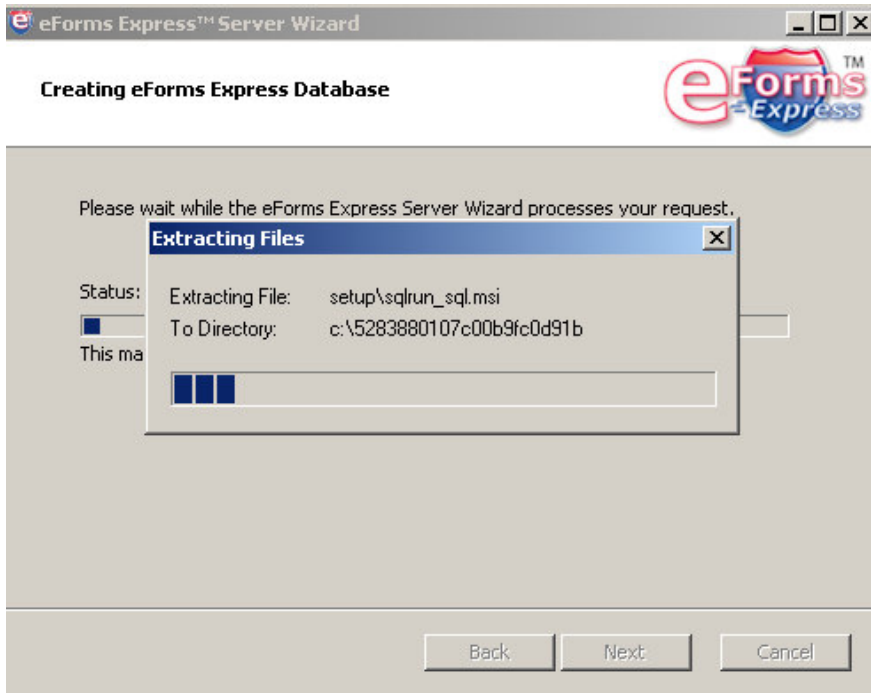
eForms Express™ Server Wizard

Creating eForms Express Database

eForms Express TM

Please wait while the eForms Express Server Wizard processes your request.

Extracting Files

Extracting File: setup\sqlrun_sql.msi
To Directory: c:\5283880107c00b9fc0d91b

Status:

This ma

Back Next Cancel